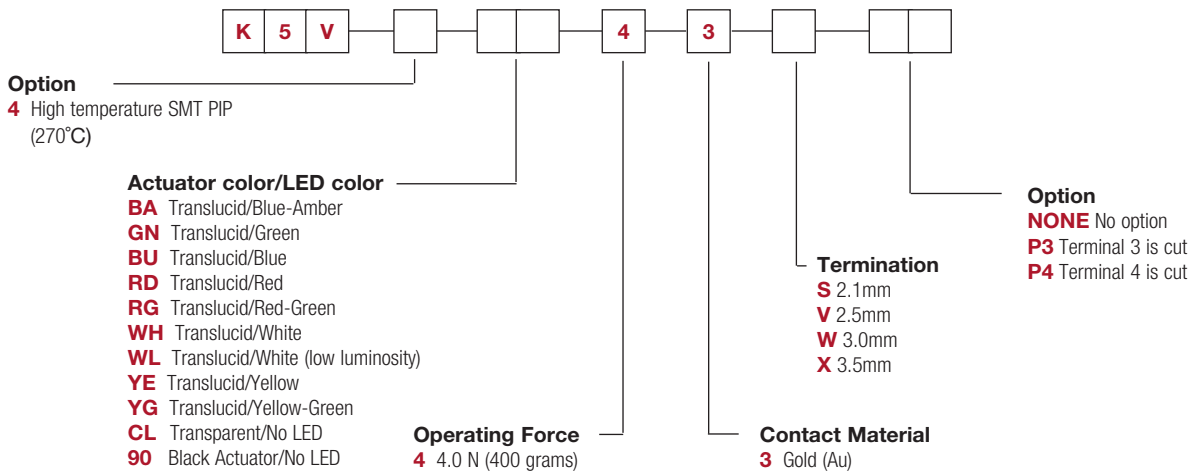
K 5 V 4 3

Option
4 High temperature SMT PIP (270°C)

Actuator color/LED color
BA Translucid/Blue-Amber
GN Translucid/Green
BU Translucid/Blue
RD Translucid/Red
RG Translucid/Red-Green
WH Translucid/White
WL Translucid/White (low luminosity)
YE Translucid/Yellow
YG Translucid/Yellow-Green
CL Transparent/No LED
90 Black Actuator/No LED

Operating Force
4 4.0 N (400 grams)

Contact Material
3 Gold (Au)

Termination
S 2.1mm
V 2.5mm
W 3.0mm
X 3.5mm

Option
NONE No option
P3 Terminal 3 is cut
P4 Terminal 4 is cut